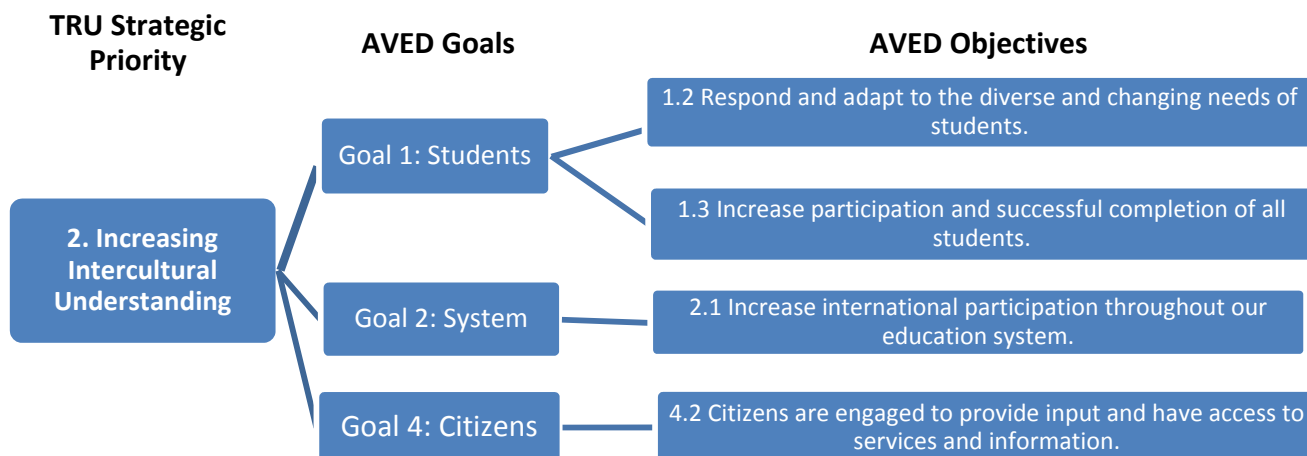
TRU Strategic Priority

AVED Goals

AVED Objectives

2. Increasing Intercultural Understanding

Goal 1: Students

1.2 Respond and adapt to the diverse and changing needs of students.

1.3 Increase participation and successful completion of all students.

Goal 2: System

2.1 Increase international participation throughout our education system.

Goal 4: Citizens

4.2 Citizens are engaged to provide input and have access to services and information.